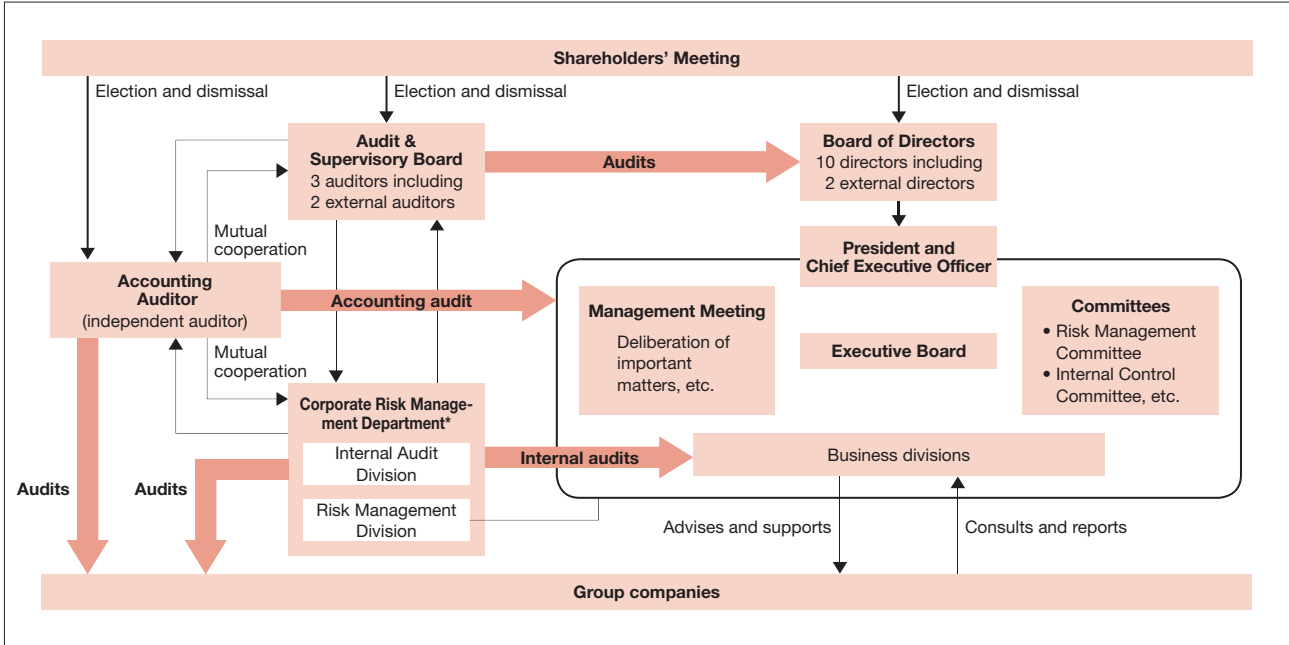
Shareholders' Meeting

Election and dismissal

Election and dismissal

Election and dismissal

Audit & Supervisory Board
3 auditors including 2 external auditors

Audits

Board of Directors
10 directors including 2 external directors

President and Chief Executive Officer

Mutual cooperation

Accounting Auditor
(independent auditor)

Accounting audit

Management Meeting
Deliberation of important matters, etc.

Executive Board

Committees
• Risk Management Committee
• Internal Control Committee, etc.

Mutual cooperation

Corporate Risk Management Department*

Internal Audit Division

Risk Management Division

Internal audits

Business divisions

Audits

Audits

Advises and supports

Consults and reports

Group companies